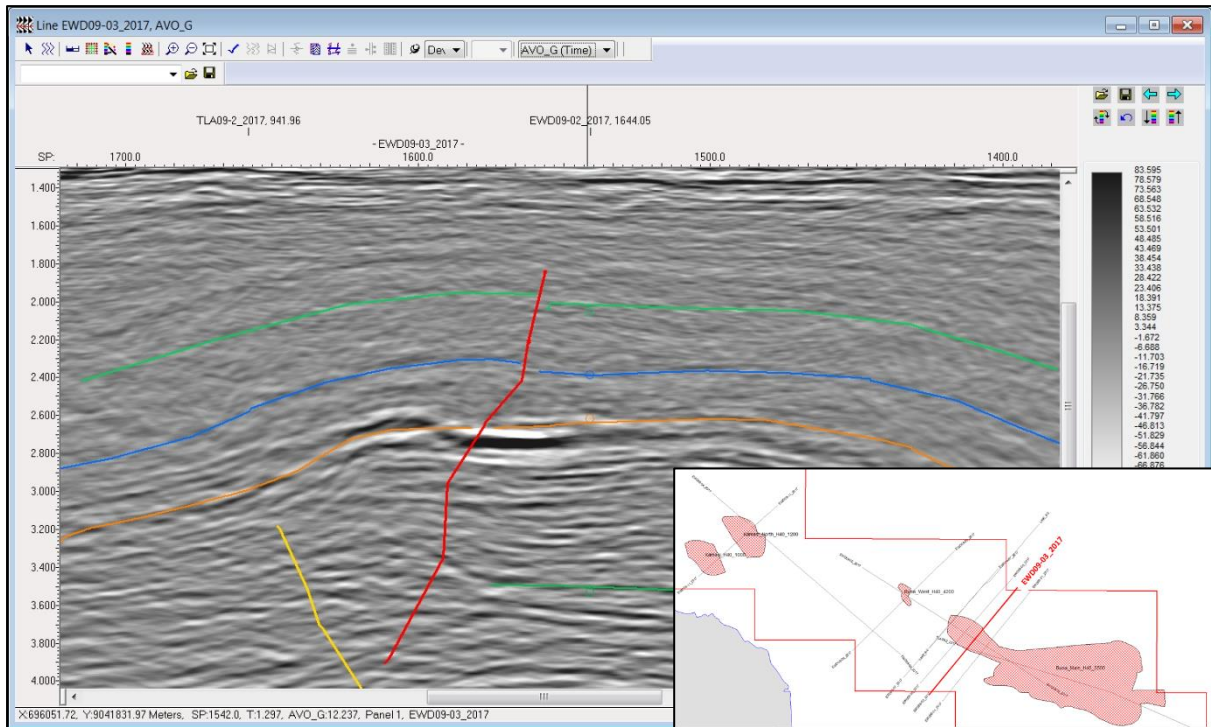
Line EWD09-03_2017, AVO_G

Dev

AVO_G (Time)

TLA09-2_2017, 941.96

EWD09-02_2017, 1644.05

- EWD09-03_2017 -

SP: 1700.0 1600.0 1500.0 1400.0

1.400
1.600
1.800
2.000
2.200
2.400
2.600
2.800
3.000
3.200
3.400
3.600
3.800
4.000

83.595
78.579
73.563
68.548
63.532
58.516
53.501
48.485
43.469
38.454
33.438
28.422
23.406
18.391
13.375
8.359
3.344
-1.672
-6.688
-11.703
-16.719
-21.735
-26.750
-31.766
-36.782
-41.797
-46.813
-51.829
-56.844
-61.860
-66.876

EWD09-03_2017

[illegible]

X:696051.72, Y:9041831.97 Meters, SP:1542.0, T:1.297, AVO_G:12.237, Panel 1, EWD09-03_2017